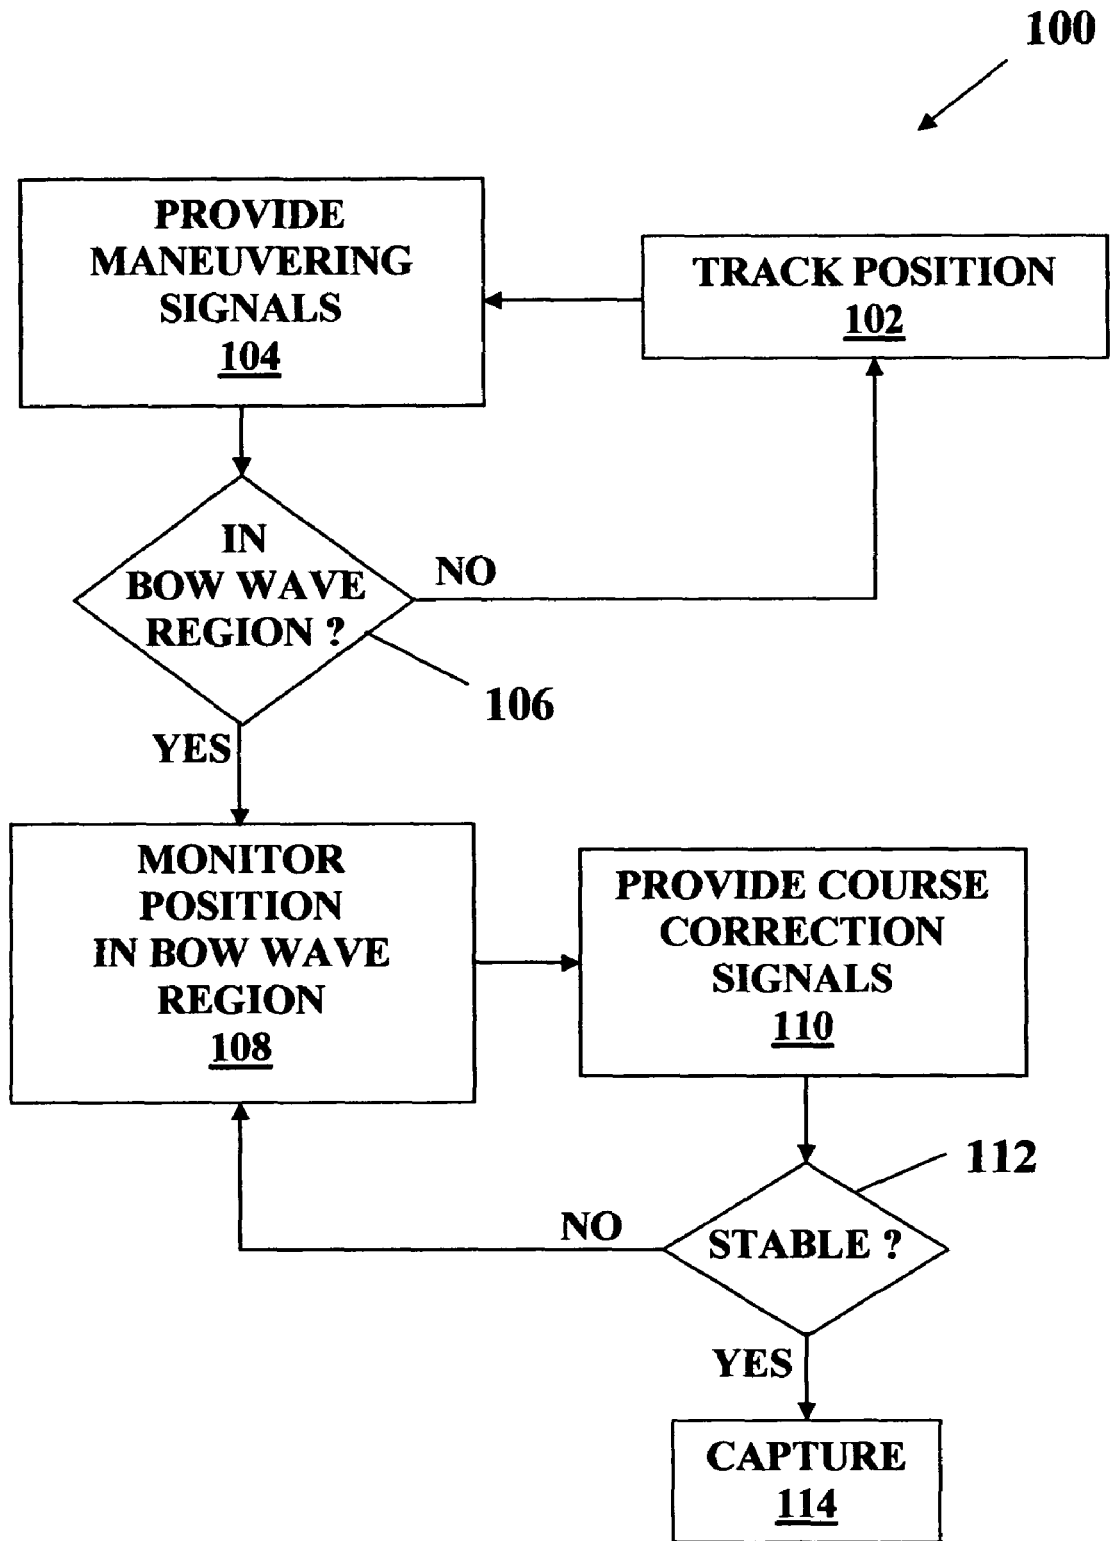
100

PROVIDE MANEUVERING SIGNALS
104

TRACK POSITION
102

IN BOW WAVE REGION ?

NO

106

YES

MONITOR POSITION IN BOW WAVE REGION
108

PROVIDE COURSE CORRECTION SIGNALS
110

112

NO

STABLE ?

YES

CAPTURE
114